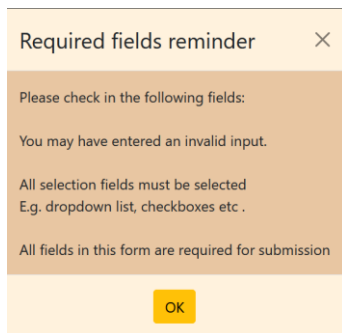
Required fields reminder ×

Please check in the following fields:

You may have entered an invalid input.

All selection fields must be selected
E.g. dropdown list, checkboxes etc .

All fields in this form are required for submission

OK